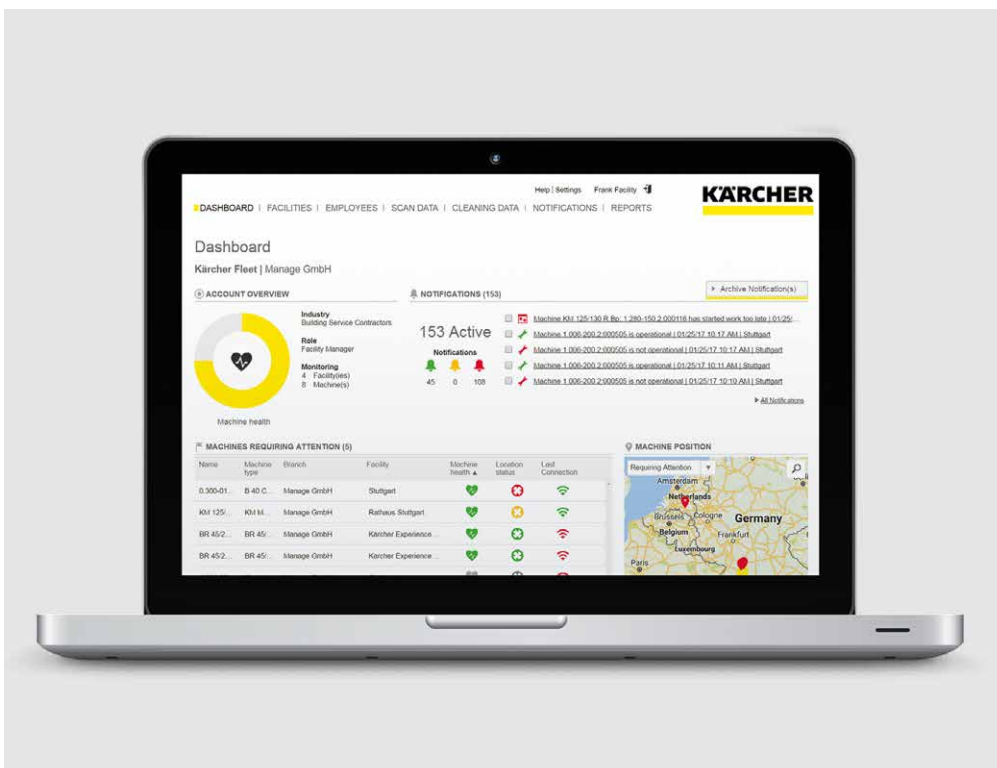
Help | Settings Frank Facility

KÄRCHER

DASHBOARD | FACILITIES | EMPLOYEES | SCAN DATA | CLEANING DATA | NOTIFICATIONS | REPORTS

Dashboard

Kärcher Fleet | Manage GmbH

ACCOUNT OVERVIEW

Industry
Building Service Contractors

Role
Facility Manager

Monitoring
4 Facility(ies)
8 Machine(s)

Machine health

NOTIFICATIONS (153)

Archive Notification(s)

153 Active

Notifications

45 0 108

Machine KM 125/130 R Bp: 1.280-150.2:000116 has started work too late | 01/25/...

Machine 1.006-200.2:000505 is operational | 01/25/17 10:17 AM | Stuttgart

Machine 1.006-200.2:000505 is not operational | 01/25/17 10:17 AM | Stuttgart

Machine 1.006-200.2:000505 is operational | 01/25/17 10:11 AM | Stuttgart

Machine 1.006-200.2:000505 is not operational | 01/25/17 10:10 AM | Stuttgart

All Notifications

MACHINES REQUIRING ATTENTION (5)

| Name | Machine type | Branch | Facility | Machine health | Location status | Last Connection |
|---|---|---|---|---|---|---|
| 0.300-01... | B 40 C... | Manage GmbH | Stuttgart | | | |
| KM 125/... | KM M... | Manage GmbH | Rathaus Stuttgart | | | |
| BR 45/2... | BR 45/... | Manage GmbH | Kärcher Experience ... | | | |
| BR 45/2... | BR 45/... | Manage GmbH | Karcher Experience ... | | | |

MACHINE POSITION

Requiring Attention

Amsterdam
Netherlands
Brussels
Cologne
Germany
Belgium
Luxembourg
Frankfurt
Paris